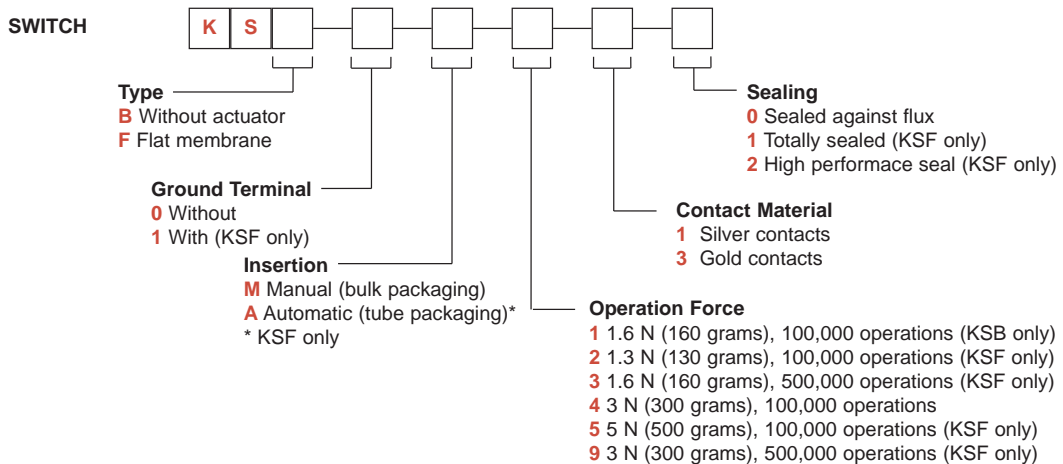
SWITCH

K S

Type
B Without actuator
F Flat membrane

Ground Terminal
0 Without
1 With (KSF only)

Insertion
M Manual (bulk packaging)
A Automatic (tube packaging)*
* KSF only

Sealing
0 Sealed against flux
1 Totally sealed (KSF only)
2 High performace seal (KSF only)

Contact Material
1 Silver contacts
3 Gold contacts

Operation Force
1 1.6 N (160 grams), 100,000 operations (KSB only)
2 1.3 N (130 grams), 100,000 operations (KSF only)
3 1.6 N (160 grams), 500,000 operations (KSF only)
4 3 N (300 grams), 100,000 operations
5 5 N (500 grams), 100,000 operations (KSF only)
9 3 N (300 grams), 500,000 operations (KSF only)